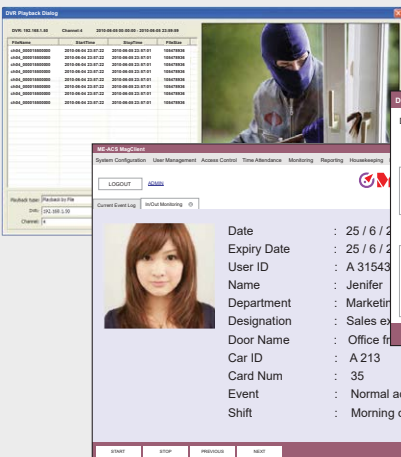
DVR Playback Dialog

DVR: 192.168.1.00 Channel:4 2010-06-05 00:00:00 - 2010-06-05 23:59:59

| FileName | StartTime | StopTime | FileSize |
|---|---|---|---|
| ch04_000016800000 | 2010-06-04 23:07:22 | 2010-06-05 23:07:01 | 106478936 |
| ch04_000016800000 | 2010-06-04 23:07:22 | 2010-06-05 23:07:01 | 106478936 |
| ch04_000016800000 | 2010-06-04 23:07:22 | 2010-06-05 23:07:01 | 106478936 |
| ch04_000016800000 | 2010-06-04 23:07:22 | 2010-06-05 23:07:01 | 106478936 |
| ch04_000016800000 | 2010-06-04 23:07:22 | 2010-06-05 23:07:01 | 106478936 |
| ch04_000016800000 | 2010-06-04 23:07:22 | 2010-06-05 23:07:01 | 106478936 |
| ch04_000016800000 | 2010-06-04 23:07:22 | 2010-06-05 23:07:01 | 106478936 |
| ch04_000016800000 | 2010-06-04 23:07:22 | 2010-06-05 23:07:01 | 106478936 |
| ch04_000016800000 | 2010-06-04 23:07:22 | 2010-06-05 23:07:01 | 106478936 |

Playback type: Playback by File
DVR: 192.168.1.00
Channel: 4

ME-ACS MagClient

System Configuration User Management Access Control Time Attendance Monitoring Reporting Housekeeping

LOGOUT ADMIN

Current Event Log In/Out Monitoring

Date : 25 / 6 / 2
Expiry Date : 25 / 6 / 2
User ID : A 31543
Name : Jenifer
Department : Marketin
Designation : Sales ex
Door Name : Office fr
Car ID : A 213
Card Num : 35
Event : Normal a
Shift : Morning

START STOP PREVIOUS NEXT